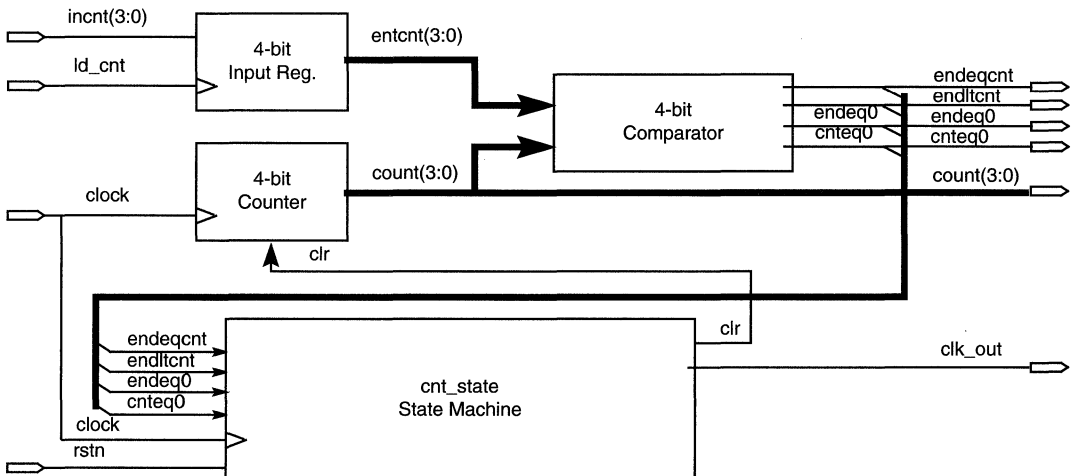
incnt(3:0)

ld_cnt

4-bit
Input Reg.

entcnt(3:0)

4-bit
Comparator

endeqcnt
endltcnt
endeq0
cnteq0

endeq0
cnteq0

clock

4-bit
Counter

count(3:0)

count(3:0)

clr

endeqcnt
endltcnt
endeq0
cnteq0

clr

clk_out

cnt_state
State Machine

clock

rstn